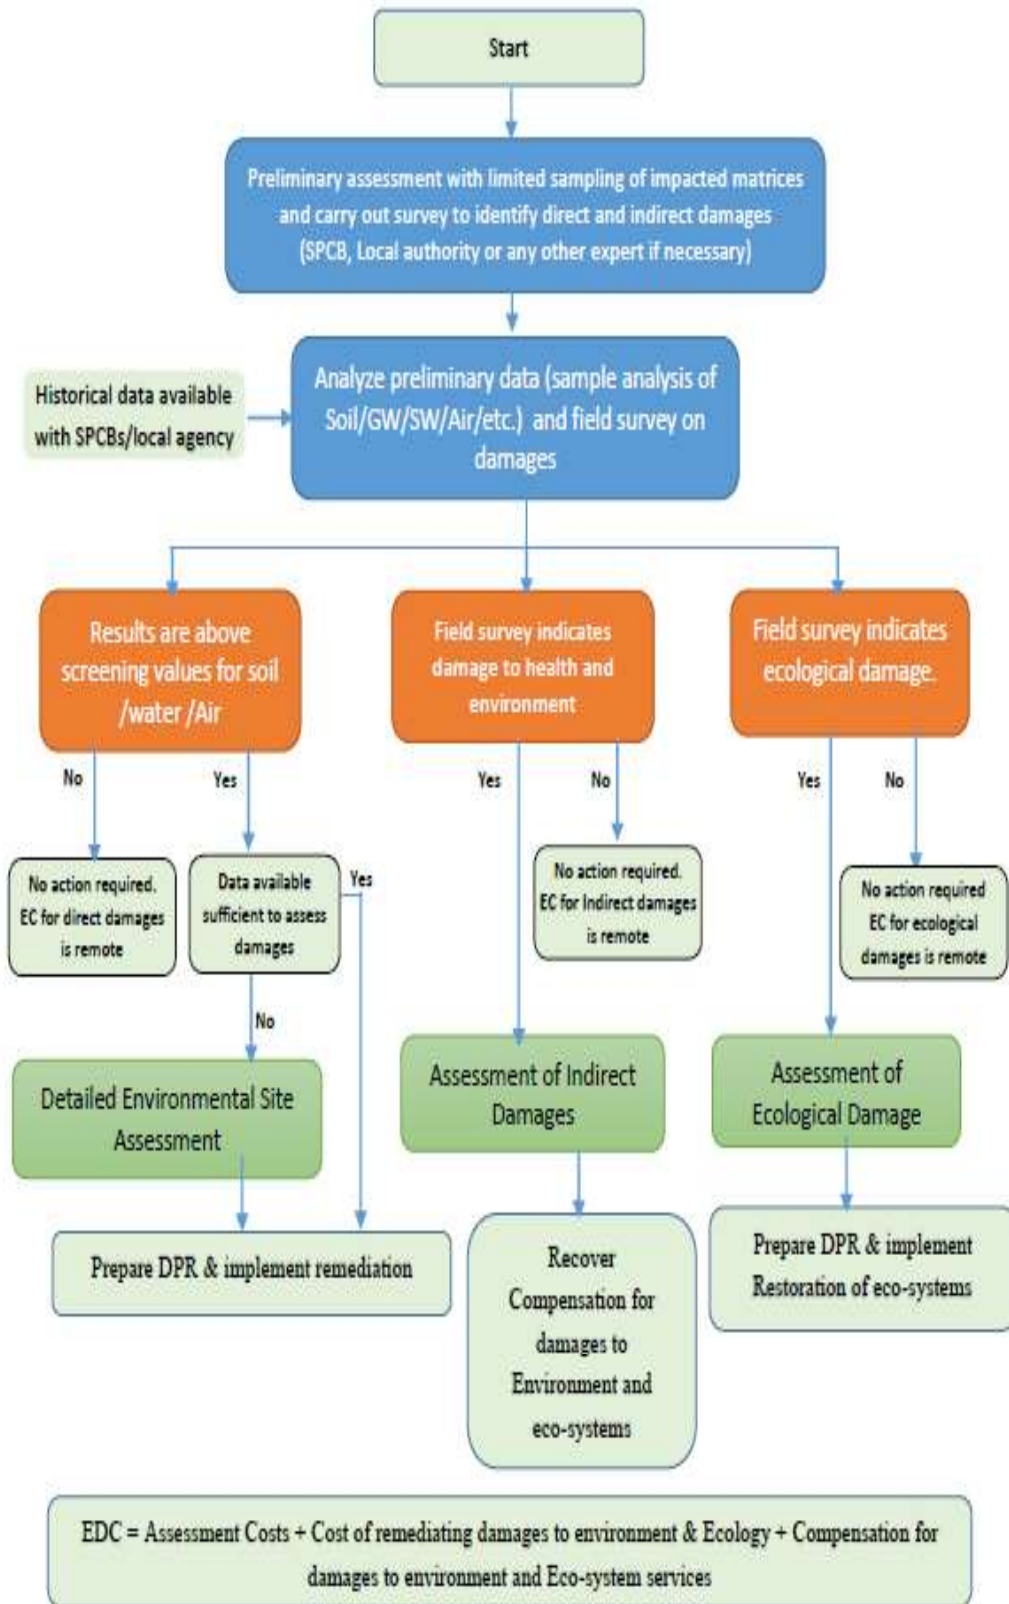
Start

Preliminary assessment with limited sampling of impacted matrices and carry out survey to identify direct and indirect damages (SPCB, Local authority or any other expert if necessary)

Historical data available with SPCBs/local agency

Analyze preliminary data (sample analysis of Soil/GW/SW/Air/etc.) and field survey on damages

Results are above screening values for soil /water /Air

Field survey indicates damage to health and environment

Field survey indicates ecological damage.

No

Yes

Yes

No

Yes

No

No action required. EC for direct damages is remote

Data available sufficient to assess damages

Yes

No action required. EC for Indirect damages is remote

No action required EC for ecological damages is remote

No

Detailed Environmental Site Assessment

Assessment of Indirect Damages

Assessment of Ecological Damage

Prepare DPR & implement remediation

Recover Compensation for damages to Environment and eco-systems

Prepare DPR & implement Restoration of eco-systems

EDC = Assessment Costs + Cost of remediating damages to environment & Ecology + Compensation for damages to environment and Eco-system services